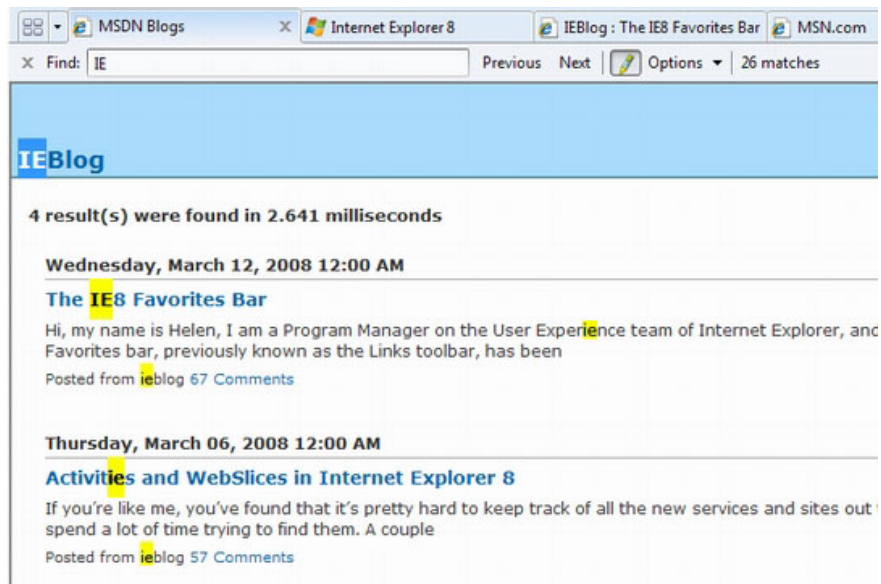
MSDN Blogs
Internet Explorer 8
IEBlog : The IE8 Favorites Bar
MSN.com
Find: IE
Previous Next
Options
26 matches

IEBlog

4 result(s) were found in 2.641 milliseconds

Wednesday, March 12, 2008 12:00 AM

The IE8 Favorites Bar

Hi, my name is Helen, I am a Program Manager on the User Experience team of Internet Explorer, and Favorites bar, previously known as the Links toolbar, has been

Posted from ieblog 67 Comments

Thursday, March 06, 2008 12:00 AM

Activities and WebSlices in Internet Explorer 8

If you're like me, you've found that it's pretty hard to keep track of all the new services and sites out spend a lot of time trying to find them. A couple

Posted from ieblog 57 Comments